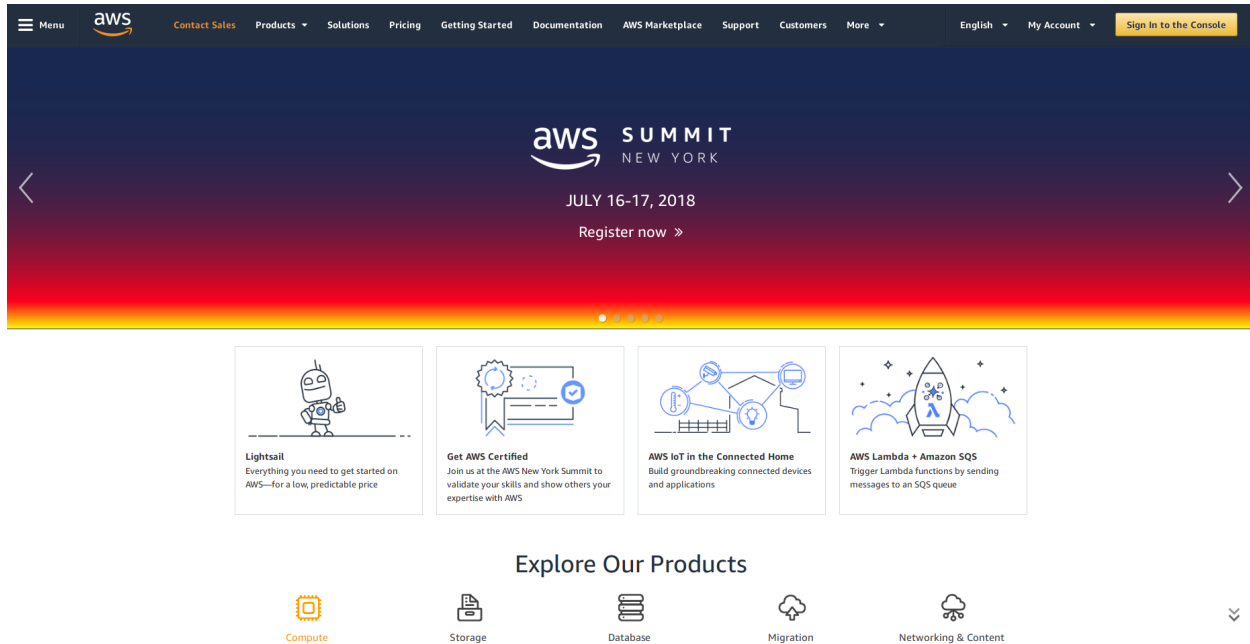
Menu aws Contact Sales Products Solutions Pricing Getting Started Documentation AWS Marketplace Support Customers More English My Account Sign In to the Console

aws SUMMIT NEW YORK

JULY 16-17, 2018

Register now »

Lightsail
Everything you need to get started on AWS—for a low, predictable price

Get AWS Certified
Join us at the AWS New York Summit to validate your skills and show others your expertise with AWS

AWS IoT in the Connected Home
Build groundbreaking connected devices and applications

AWS Lambda + Amazon SQS
Trigger Lambda functions by sending messages to an SQS queue

Explore Our Products

Compute

Storage

Database

Migration

Networking & Content